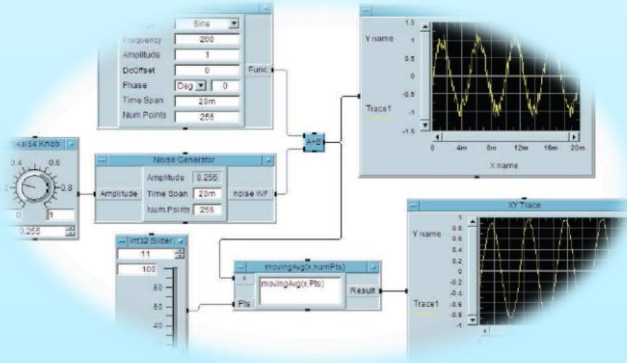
Sine
Frequency 200
Amplitude 1
DcOffset 0
Phase Deg 0
Time Span 20m
Num Points 256
Func

Y name
1.5
1
0.5
0
-0.5
-1
-1.5
Trace1
0 4m 8m 12m 16m 20m
X name

Real64 Knob
0.4 0.6
0.2 0.8
0 1
0.255

Noise Generator
Amplitude 0.255
Amplitude
Time Span 20m
Num Points 256
Noise WF

A+B

Int32 Slider
11
100
80
60
40

movingAvg(x,numPts)
movingAvg(x,Pts)
x
Pts
Result

XY Trace
Y name
1
0.8
0.6
0.4
0.2
0
-0.2
-0.4
-0.6
-0.8
-1
Trace1